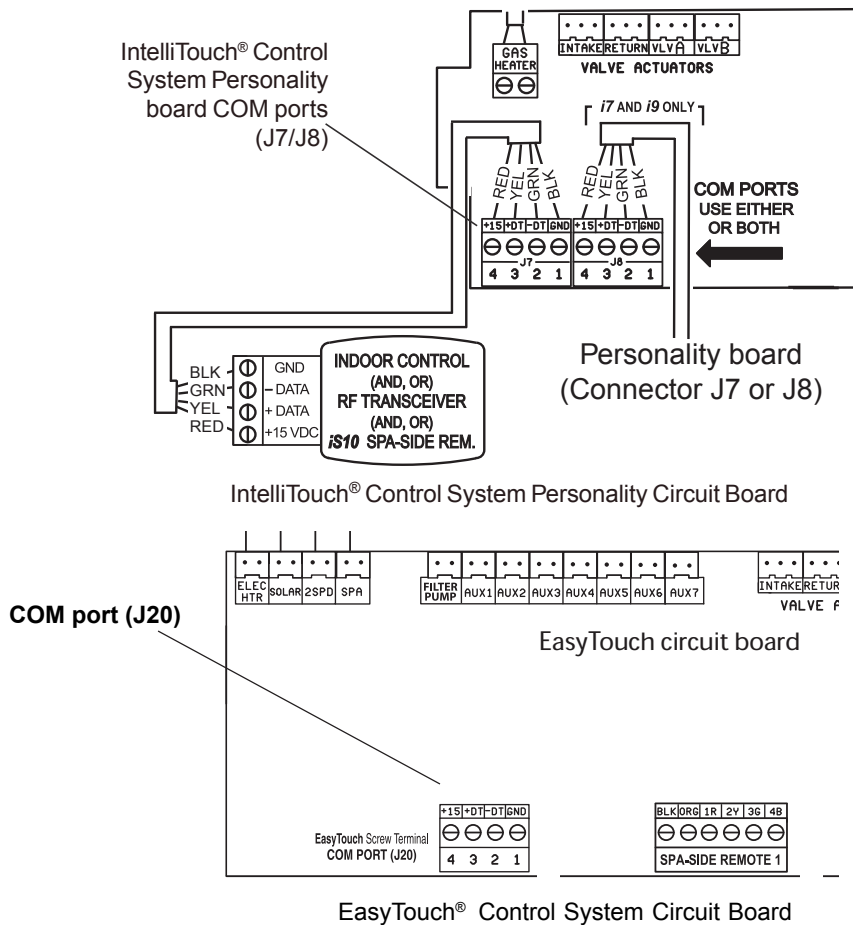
IntelliTouch® Control System Personality board COM ports (J7/J8)

GAS HEATER

INTAKE RETURN VLVA VLVB
VALVE ACTUATORS

i7 AND i9 ONLY

RED YEL GRN BLK
RED YEL GRN BLK

+15 +DT -DT GND
J7
4 3 2 1

+15 +DT -DT GND
J8
4 3 2 1

COM PORTS USE EITHER OR BOTH

BLK GRN YEL RED

GND
- DATA
+ DATA
+15 VDC

INDOOR CONTROL (AND, OR) RF TRANSCEIVER (AND, OR) iS10 SPA-SIDE REM.

Personality board (Connector J7 or J8)

IntelliTouch® Control System Personality Circuit Board

ELEC HTR SOLAR 2SPD SPA FILTER PUMP AUX1 AUX2 AUX3 AUX4 AUX5 AUX6 AUX7 INTAKE RETUR
VALVE A

COM port (J20)

EasyTouch circuit board

+15 +DT -DT GND
EasyTouch Screw Terminal COM PORT (J20)
4 3 2 1

BLK ORG 1R 2Y 3G 4B
SPA-SIDE REMOTE 1

EasyTouch® Control System Circuit Board